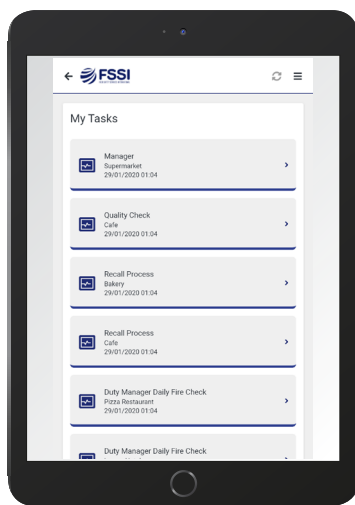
FSSI

My Tasks

Manager
Supermarket
29/01/2020 01:04

Quality Check
Cafe
29/01/2020 01:04

Recall Process
Bakery
29/01/2020 01:04

Recall Process
Cafe
29/01/2020 01:04

Duty Manager Daily Fire Check
Pizza Restaurant
29/01/2020 01:04

Duty Manager Daily Fire Check